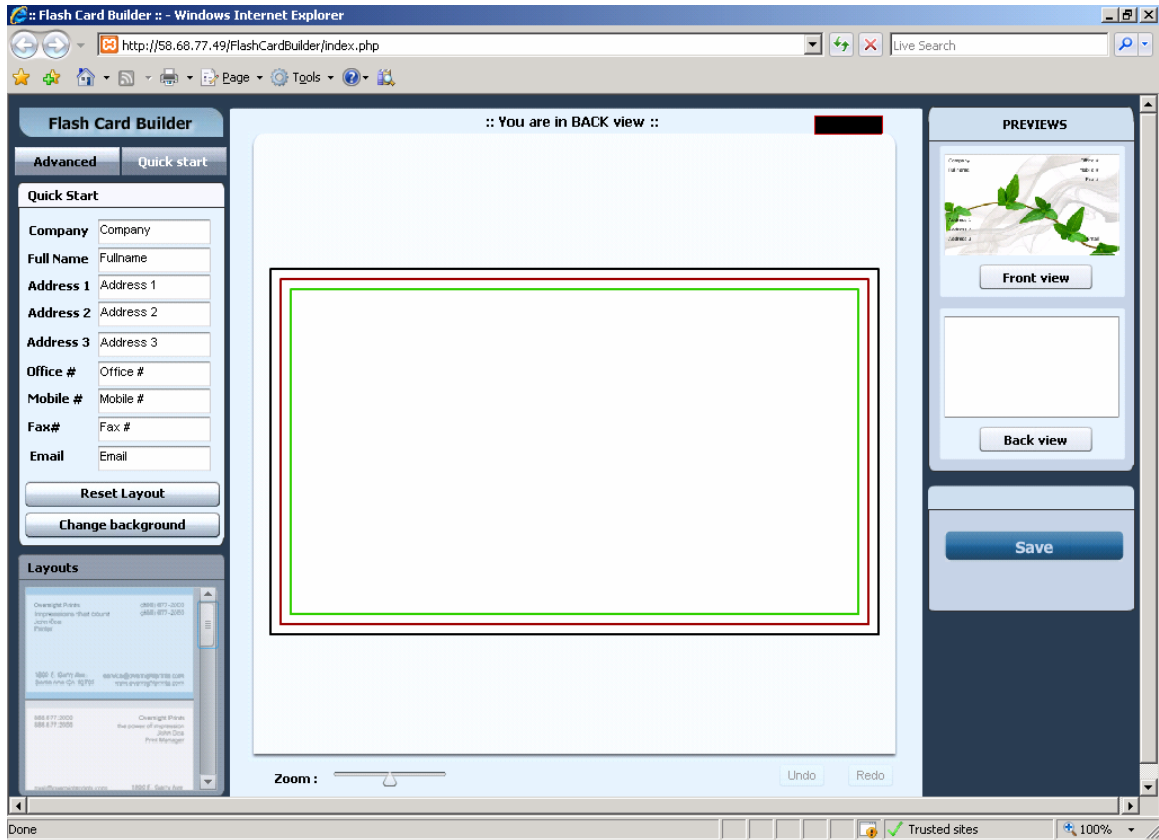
:: Flash Card Builder :: - Windows Internet Explorer

http://58.68.77.49/FlashCardBuilder/index.php

Live Search

Page ▾ Tools ▾

Flash Card Builder

Advanced | Quick start

Quick Start

Company | Company
Full Name | Fullname
Address 1 | Address 1
Address 2 | Address 2
Address 3 | Address 3
Office # | Office #
Mobile # | Mobile #
Fax# | Fax #
Email | Email

Reset Layout

Change background

Layouts

Overnight Prints
Impressions that count
John Doe
Printer

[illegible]

Overnight Prints
the power of impression
John Doe
Print Manager

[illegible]

:: You are in BACK view ::

Zoom :

Undo | Redo

PREVIEWS

Front view

Back view

Save

Done

Trusted sites

100%